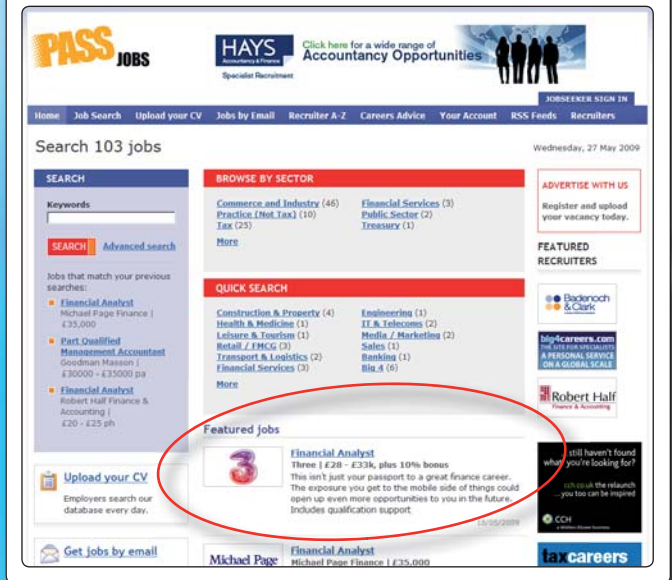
PASS JOBS

HAYS Accountancy & Finance Specialist Recruitment

Click here for a wide range of Accountancy Opportunities

JOBSEEKER SIGN IN

Home | Job Search | Upload your CV | Jobs by Email | Recruiter A-Z | Careers Advice | Your Account | RSS Feeds | Recruiters

Search 103 jobs

Wednesday, 27 May 2009

SEARCH

Keywords

SEARCH Advanced search

Jobs that match your previous searches:

Financial Analyst
Michael Page Finance | £35,000

Part Qualified Management Accountant
Goodman Masson | £30000 - £35000 pa

Financial Analyst
Robert Half Finance & Accounting | £20 - £25 ph

Upload your CV
Employers search our database every day.

Get jobs by email

BROWSE BY SECTOR

Commerce and Industry (46)
Practice (Not Tax) (10)
Tax (25)
Financial Services (3)
Public Sector (2)
Treasury (1)

More

QUICK SEARCH

Construction & Property (4)
Health & Medicine (1)
Leisure & Tourism (1)
Retail / FMCG (3)
Transport & Logistics (2)
Financial Services (3)
Engineering (1)
IT & Telecoms (2)
Media / Marketing (2)
Sales (1)
Banking (1)
Big 4 (6)

More

Featured jobs

3

Financial Analyst
Three | £28 - £33k, plus 10% bonus
This isn't just your passport to a great finance career. The exposure you get to the mobile side of things could open up even more opportunities to you in the future. Includes qualification support
15/05/2009

Michael Page

Financial Analyst
Michael Page Finance | £35,000

ADVERTISE WITH US
Register and upload your vacancy today.

FEATURED RECRUITERS

Badenoch & Clark

big4careers.com THE SITE FOR SPECIALISTS A PERSONAL SERVICE ON A GLOBAL SCALE

Robert Half Finance & Accounting

still haven't found what you're looking for?
cch.co.uk the relaunch ...you too can be inspired
CCH a Wolters Kluwer business

taxcareers